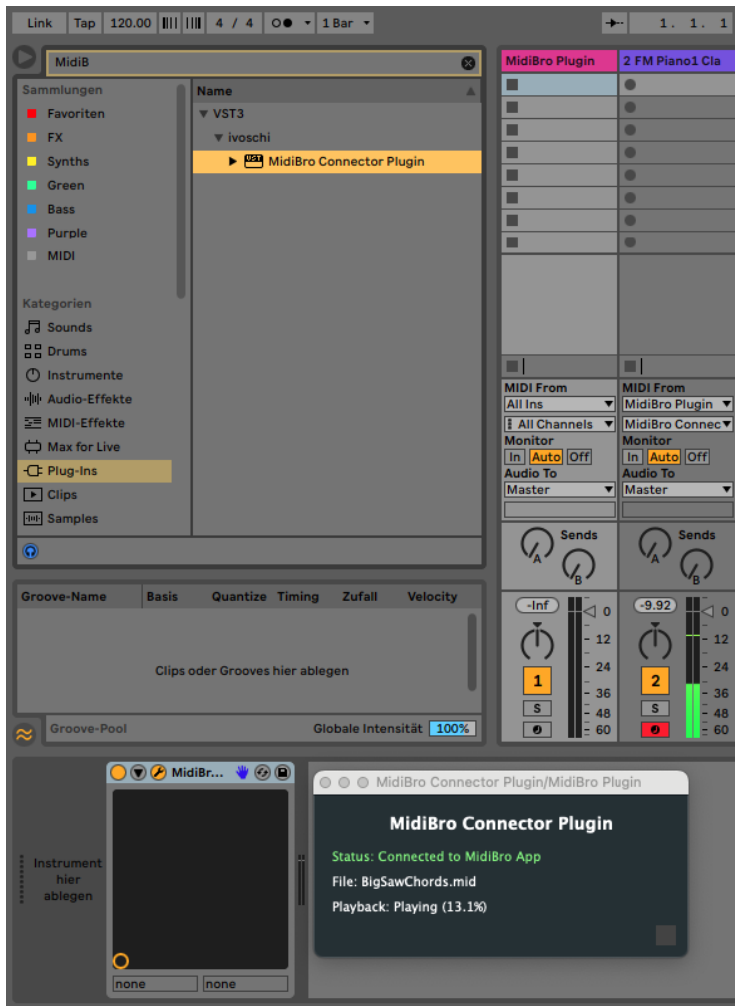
Link Tap 120.00 4 / 4 1 Bar 1. 1. 1

MidiB

Sammlungen
Favoriten
FX
Synths
Green
Bass
Purple
MIDI

Kategorien
Sounds
Drums
Instrumente
Audio-Effekte
MIDI-Effekte
Max for Live
Plug-Ins
Clips
Samples

Name
VST3
ivoschi
MidiBro Connector Plugin

MidiBro Plugin
2 FM Piano1 Cla

MIDI From
All Ins
All Channels
Monitor
In Auto Off
Audio To
Master

MIDI From
MidiBro Plugin
MidiBro Connec
Monitor
In Auto Off
Audio To
Master

Sends
Sends

-Inf
0
12
24
36
48
60
1
S

-9.92
0
12
24
36
48
60
2
S

| Groove-Name | Basis | Quantize | Timing | Zufall | Velocity |
|---|---|---|---|---|---|

Clips oder Grooves hier ablegen

Groove-Pool
Globale Intensität 100%

Instrument hier ablegen

MidiBr...
none none

MidiBro Connector Plugin/MidiBro Plugin

MidiBro Connector Plugin

Status: Connected to MidiBro App
File: BigSawChords.mid
Playback: Playing (13.1%)